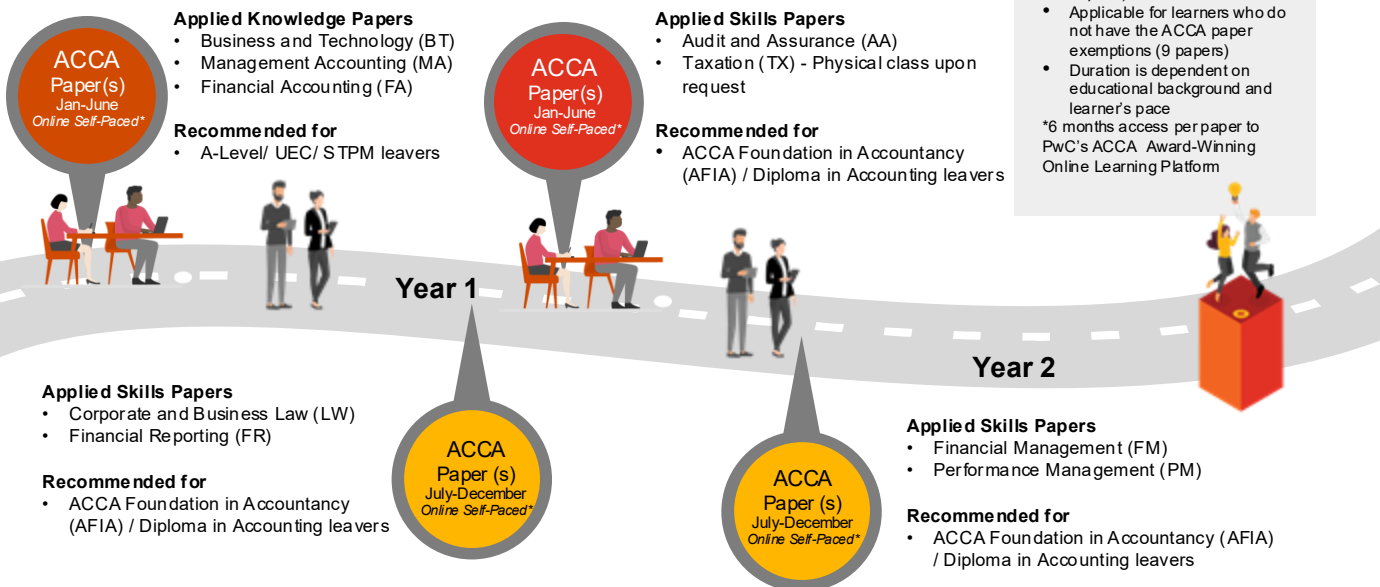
ACCA
Paper(s)
Jan-June
Online Self-Paced*

Applied Knowledge Papers
• Business and Technology (BT)
• Management Accounting (MA)
• Financial Accounting (FA)

Recommended for
• A-Level/ UEC/ STPM leavers

ACCA
Paper(s)
Jan-June
Online Self-Paced*

Applied Skills Papers
• Audit and Assurance (AA)
• Taxation (TX) - Physical class upon request

Recommended for
• ACCA Foundation in Accountancy (AFIA) / Diploma in Accounting leavers

• Applicable for learners who do not have the ACCA paper exemptions (9 papers)
• Duration is dependent on educational background and learner's pace
*6 months access per paper to PwC's ACCA Award-Winning Online Learning Platform

Year 1

Year 2

Applied Skills Papers
• Corporate and Business Law (LW)
• Financial Reporting (FR)

Recommended for
• ACCA Foundation in Accountancy (AFIA) / Diploma in Accounting leavers

ACCA
Paper (s)
July-December
Online Self-Paced*

ACCA
Paper (s)
July-December
Online Self-Paced*

Applied Skills Papers
• Financial Management (FM)
• Performance Management (PM)

Recommended for
• ACCA Foundation in Accountancy (AFIA) / Diploma in Accounting leavers